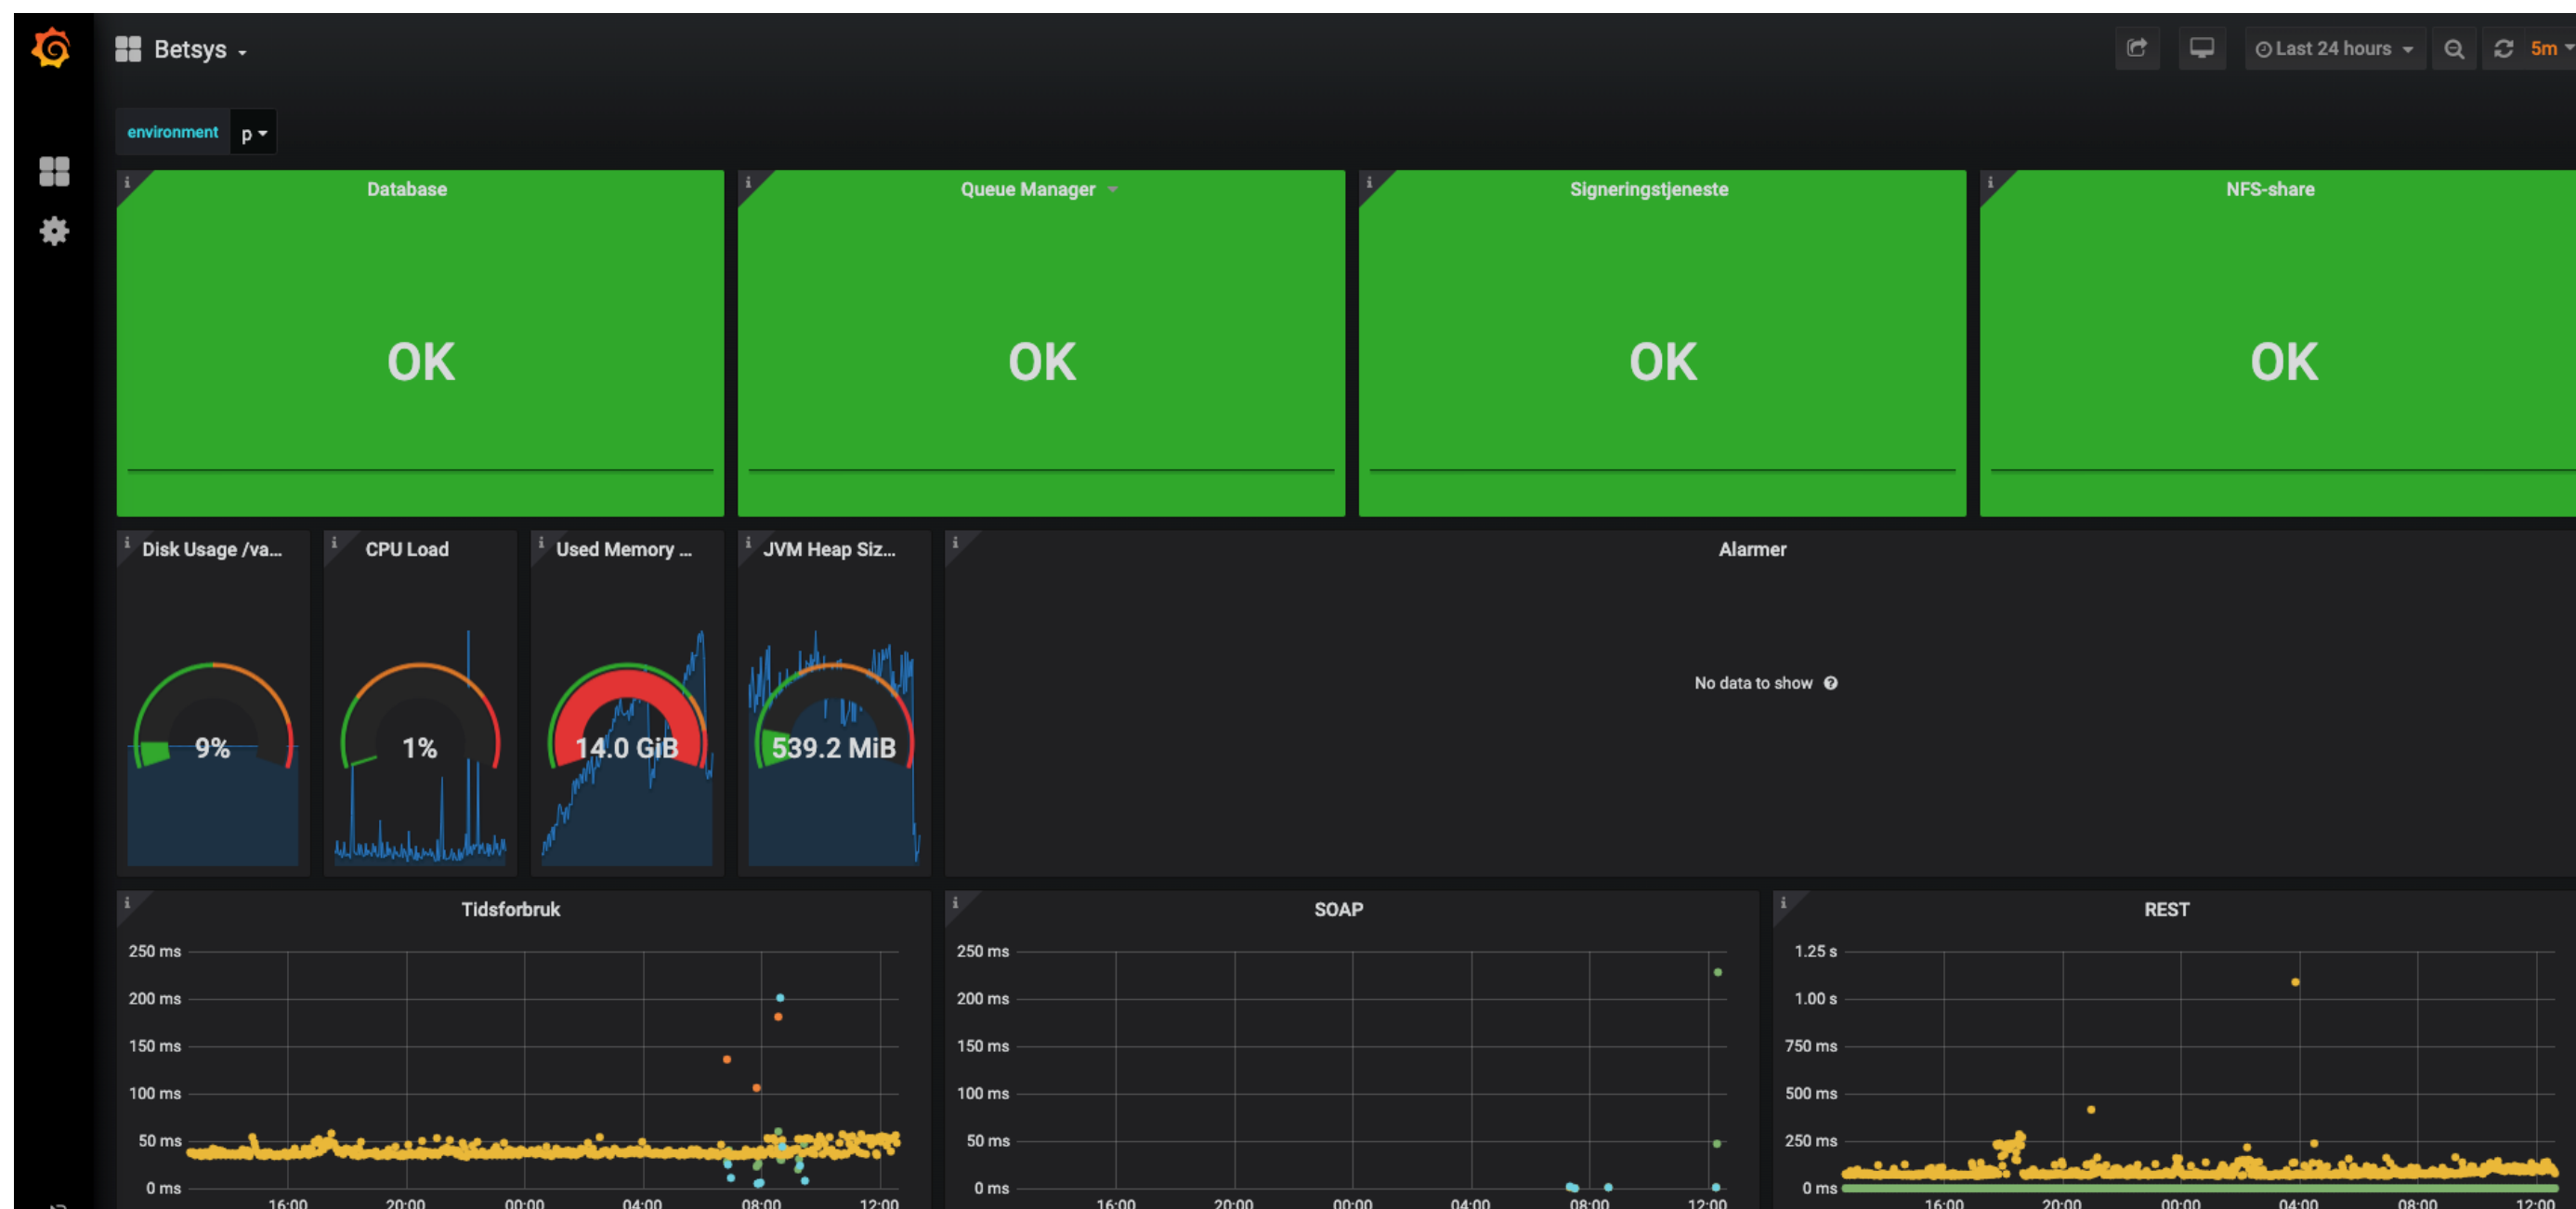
Betsys

Last 24 hours 5m

environment p

Database
OK

Queue Manager
OK

Signeringstjeneste
OK

NFS-share
OK

Disk Usage /va...
9%

CPU Load
1%

Used Memory ...
14.0 GiB

JVM Heap Siz...
539.2 MiB

Alarmer
No data to show

Tidsforbruk
250 ms
200 ms
150 ms
100 ms
50 ms
0 ms
16:00 20:00 00:00 04:00 08:00 12:00

SOAP
250 ms
200 ms
150 ms
100 ms
50 ms
0 ms
16:00 20:00 00:00 04:00 08:00 12:00

REST
1.25 s
1.00 s
750 ms
500 ms
250 ms
0 ms
16:00 20:00 00:00 04:00 08:00 12:00